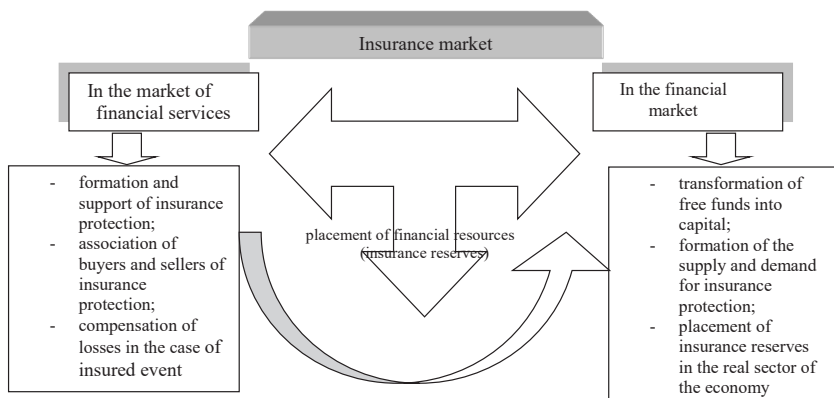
Insurance market

In the market of financial services

In the financial market

- formation and support of insurance protection;
- association of buyers and sellers of insurance protection;
- compensation of losses in the case of insured event

placement of financial resources (insurance reserves)

- transformation of free funds into capital;
- formation of the supply and demand for insurance protection;
- placement of insurance reserves in the real sector of the economy